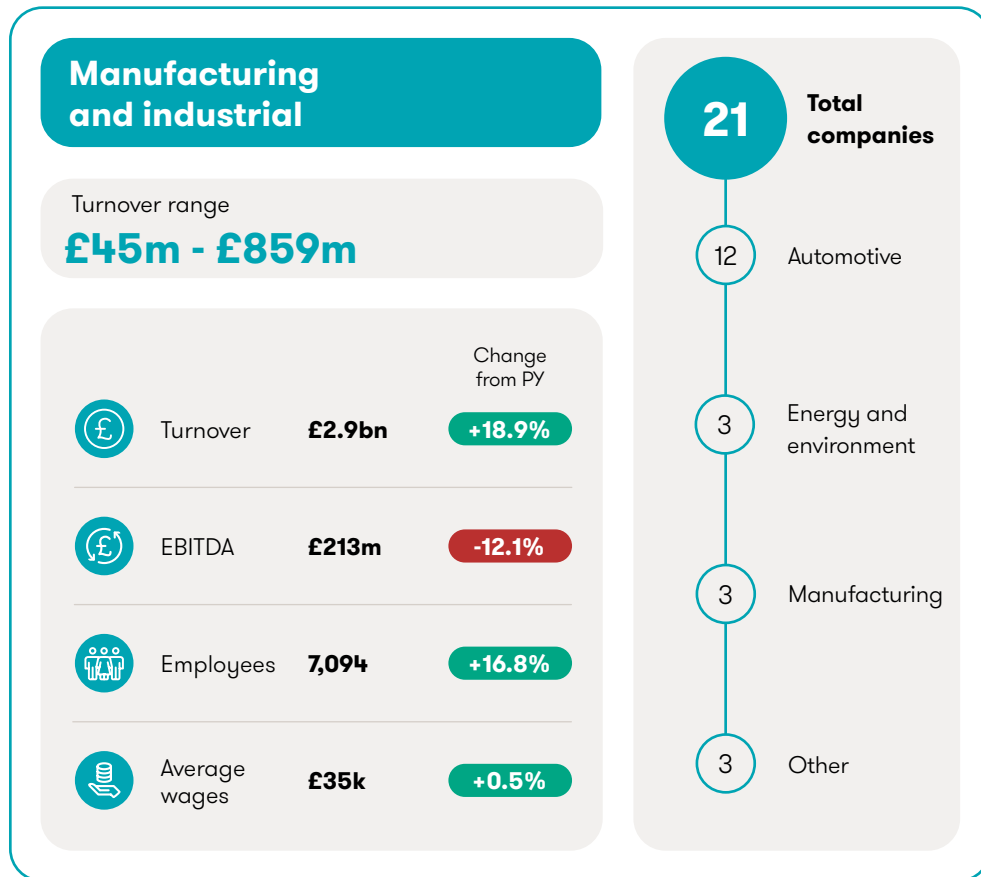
Manufacturing and industrial

Turnover range
£45m - £859m

| | | Change from PY |
|---|---|---|
| Turnover | £2.9bn | +18.9% |
| EBITDA | £213m | -12.1% |
| Employees | 7,094 | +16.8% |
| Average wages | £35k | +0.5% |

21 Total companies

12 Automotive

3 Energy and environment

3 Manufacturing

3 Other